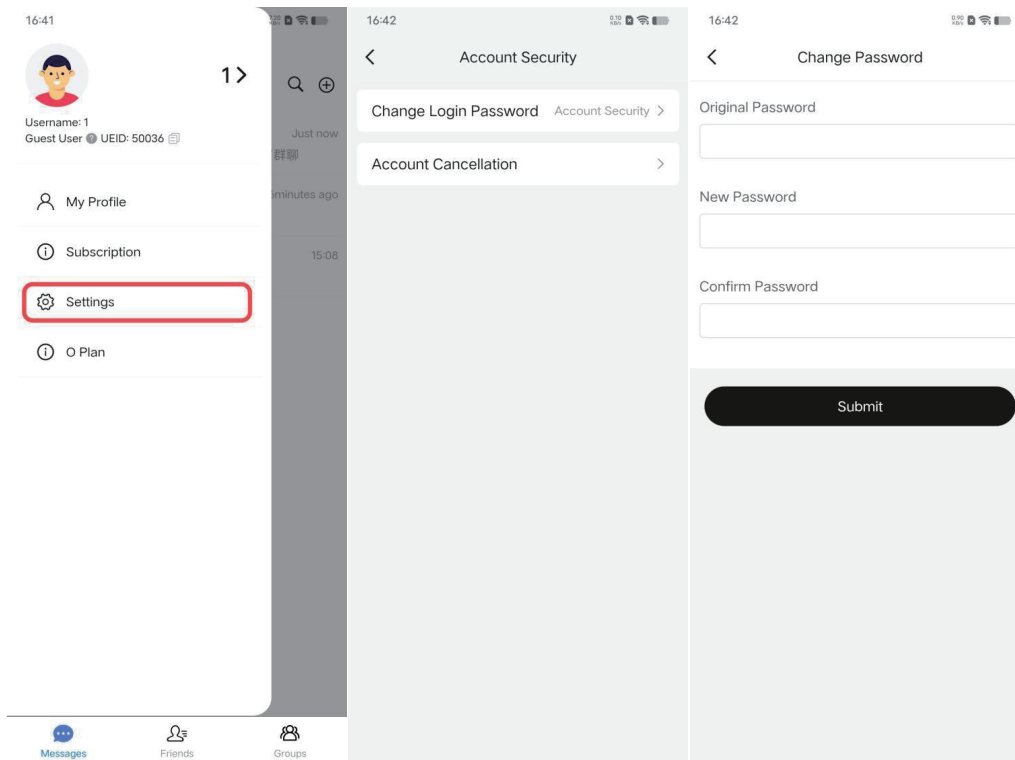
16:41

1 >

Username: 1
Guest User UEID: 50036

Just now
群聊

minutes ago

15:08

My Profile

Subscription

Settings

O Plan

Messages Friends Groups

16:42

Account Security

Change Login Password Account Security >

Account Cancellation >

16:42

Change Password

Original Password

New Password

Confirm Password

Submit